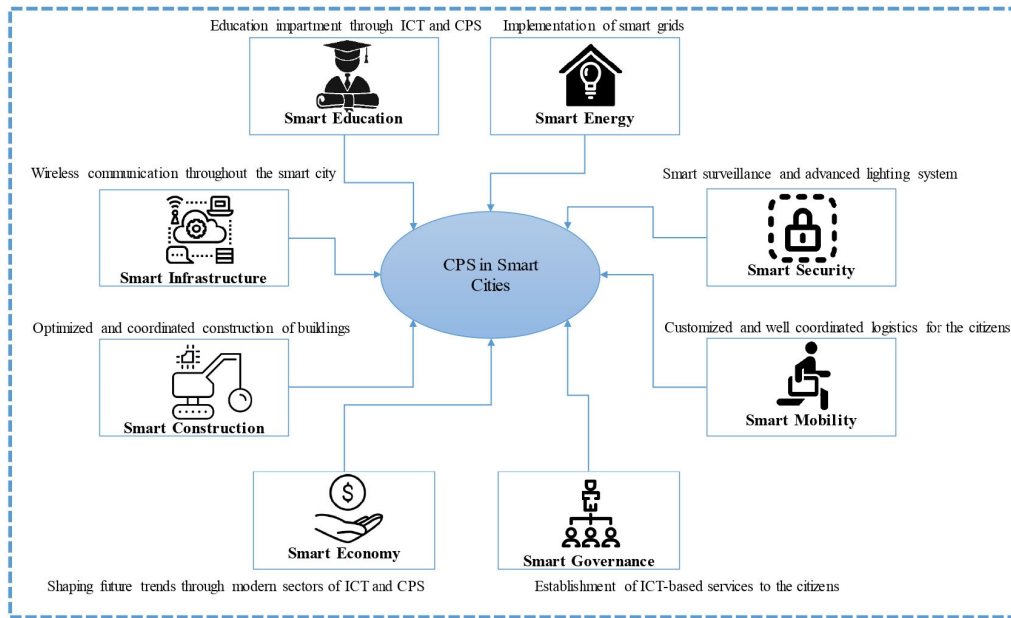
Education impartment through ICT and CPS

Smart Education

Implementation of smart grids

Smart Energy

Wireless communication throughout the smart city

Smart Infrastructure

Smart surveillance and advanced lighting system

Smart Security

CPS in Smart Cities

Optimized and coordinated construction of buildings

Smart Construction

Customized and well coordinated logistics for the citizens

Smart Mobility

Smart Economy

Smart Governance

Shaping future trends through modern sectors of ICT and CPS

Establishment of ICT-based services to the citizens